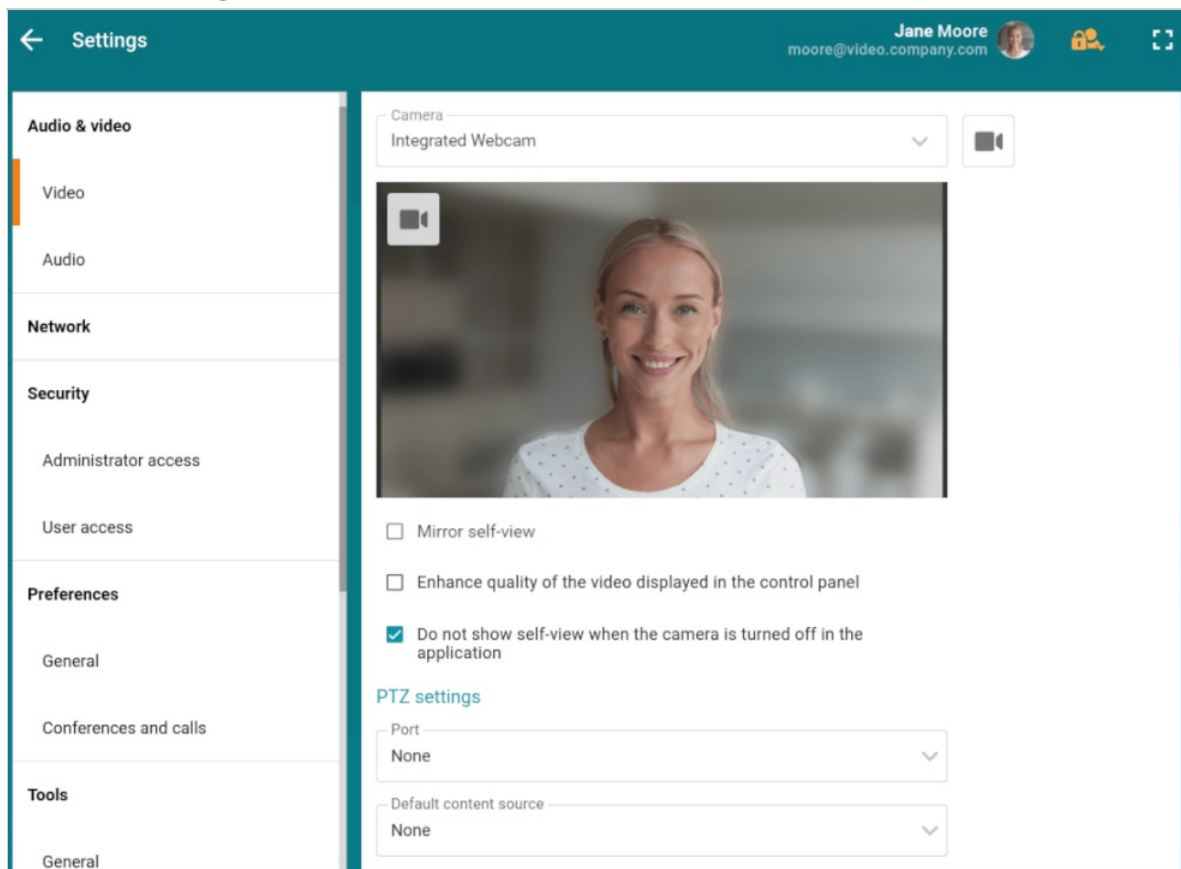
Settings

Jane Moore
moore@video.company.com

Audio & video

Video

Audio

Network

Security

Administrator access

User access

Preferences

General

Conferences and calls

Tools

General

Camera
Integrated Webcam

Mirror self-view

Enhance quality of the video displayed in the control panel

Do not show self-view when the camera is turned off in the application

PTZ settings

Port
None

Default content source
None